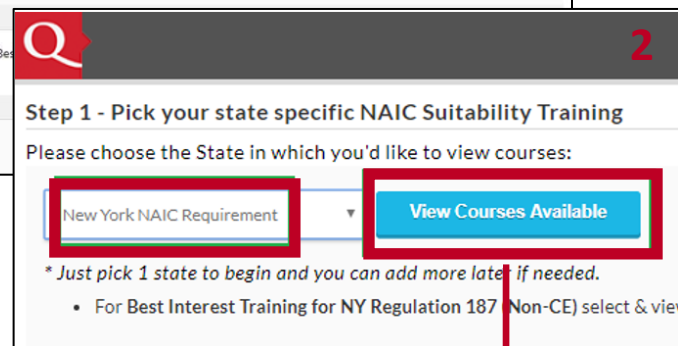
Q

2

Step 1 - Pick your state specific NAIC Suitability Training

Please choose the State in which you'd like to view courses:

New York NAIC Requirement ▼

View Courses Available

* Just pick 1 state to begin and you can add more later if needed.

• For Best Interest Training for NY Regulation 187 (Non-CE) select & vie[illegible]